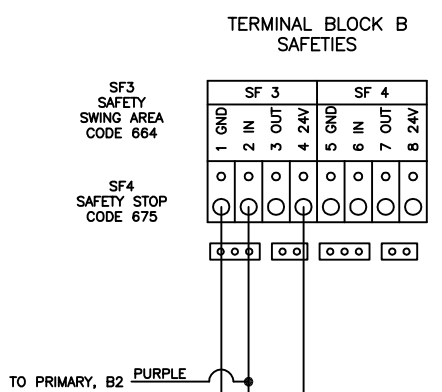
TERMINAL BLOCK B
SAFETIES

SF3
SAFETY
SWING AREA
CODE 664

SF4
SAFETY STOP
CODE 675

| SF 3 | | | | SF 4 | | | |
|---|---|---|---|---|---|---|---|
| 1 GND | 2 IN | 3 OUT | 4 24V | 5 GND | 6 IN | 7 OUT | 8 24V |

TO PRIMARY, B2 PURPLE